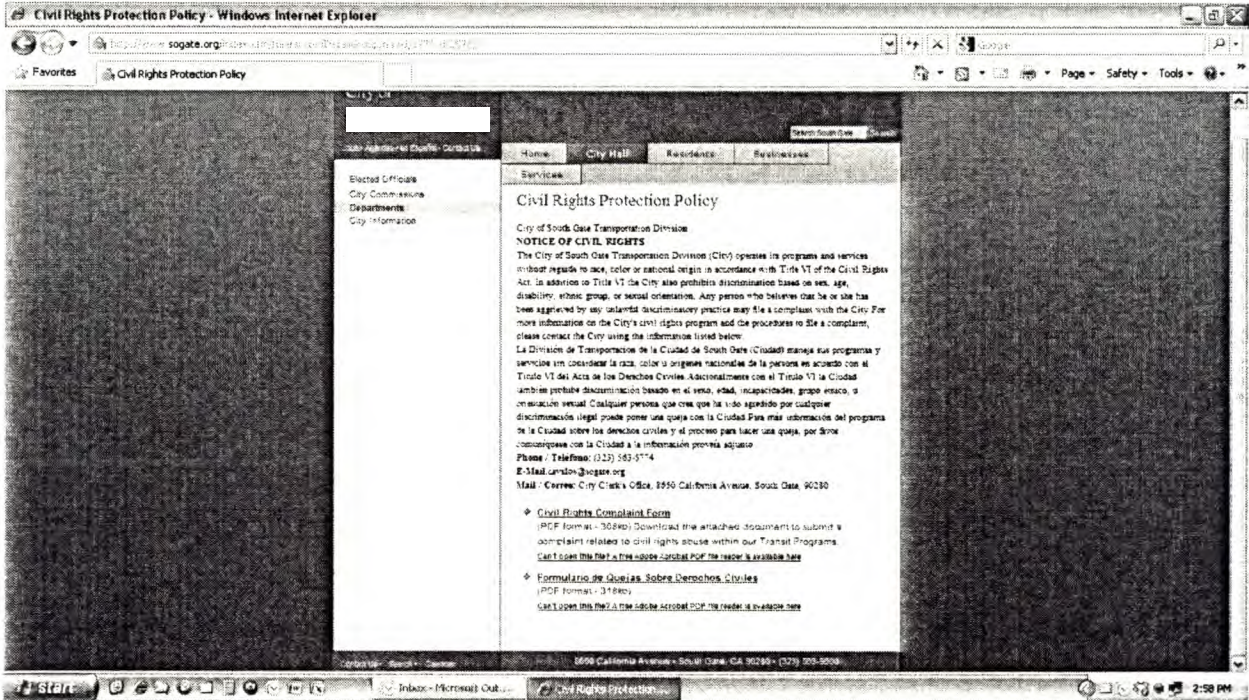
Civil Rights Protection Policy - Windows Internet Explorer

http://www.sogate.org/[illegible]

Favorites | Civil Rights Protection Policy

Page ▾ Safety ▾ Tools ▾

City of

Search South Gate

Home | City Hall | Residents | Businesses | Services

Elected Officials
City Commissions
Departments
City Information

Civil Rights Protection Policy

City of South Gate Transportation Division
NOTICE OF CIVIL RIGHTS
The City of South Gate Transportation Division (City) operates its programs and services without regards to race, color or national origin in accordance with Title VI of the Civil Rights Act. In addition to Title VI the City also prohibits discrimination based on sex, age, disability, ethnic group, or sexual orientation. Any person who believes that he or she has been aggrieved by any unlawful discriminatory practice may file a complaint with the City. For more information on the City's civil rights program and the procedures to file a complaint, please contact the City using the information listed below.
La Division de Transportacion de la Ciudad de South Gate (Ciudad) maneja sus programas y servicios sin considerar la raza, color u origenes nacionales de la persona en acuerdo con el Titulo VI del Acta de los Derechos Civiles. Adicionalmente con el Titulo VI la Ciudad tambien prohibe discriminación basado en el sexo, edad, incapacidades, grupo etnico, u orientación sexual. Cualquier persona que crea que ha sido agredido por cualquier discriminación ilegal puede poner una queja con la Ciudad. Para más información del programa de la Ciudad sobre los derechos civiles y el proceso para hacer una queja, por favor comuníquese con la Ciudad a la información proveía adjunto.
Phone / Telefono: (323) 563-5774
E-Mail: cavalos@sogate.org
Mail / Correo: City Clerk's Office, 8650 California Avenue, South Gate, 90280

Civil Rights Complaint Form
(PDF format - 308kb) Download the attached document to submit a complaint related to civil rights abuse within our Transit Programs.
Can't open this file? A free Adobe Acrobat PDF file reader is available here

Formulario de Quejas Sobre Derechos Civiles
(PDF format - 318kb)
Can't open this file? A free Adobe Acrobat PDF file reader is available here

8650 California Avenue • South Gate, CA 90280 • (323) 563-9500

start | Inbox - Microsoft Out... | Civil Rights Protection... | 2:58 PM